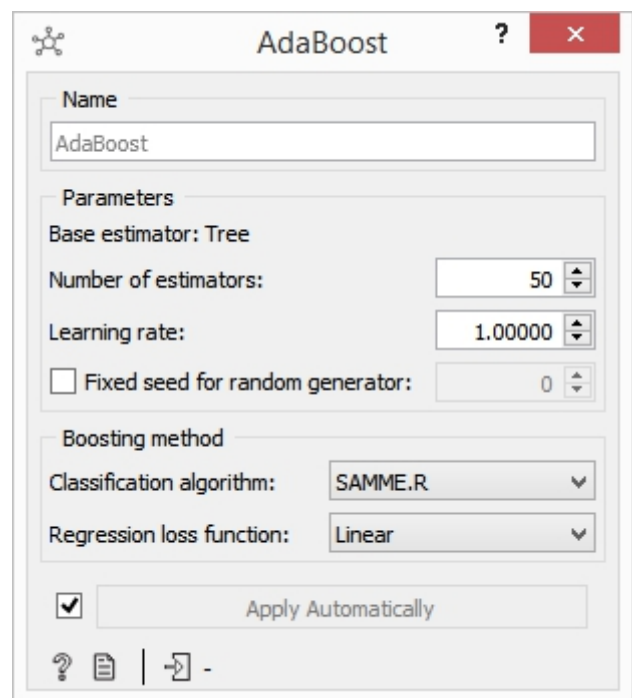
AdaBoost ? ×

Name

AdaBoost

Parameters

Base estimator: Tree

Number of estimators: 50

Learning rate: 1.00000

Fixed seed for random generator: 0

Boosting method

Classification algorithm: SAMME.R

Regression loss function: Linear

Apply Automatically

-